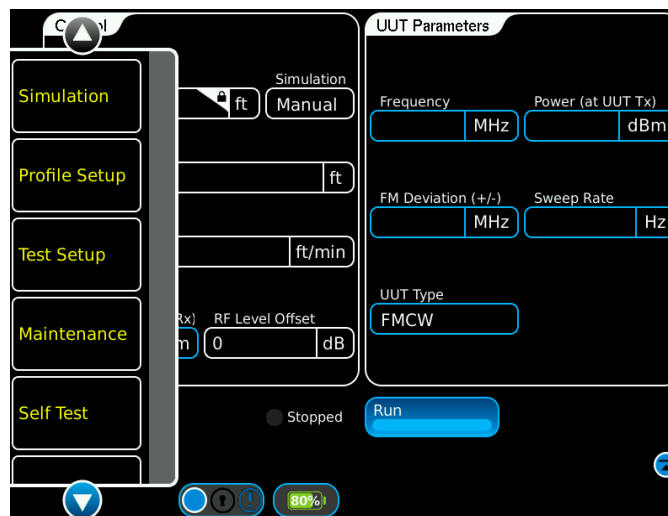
C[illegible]l

Simulation

Profile Setup

Test Setup

Maintenance

Self Test

ft

Simulation

Manual

ft

ft/min

Rx)

m

RF Level Offset

0

dB

UUT Parameters

Frequency

MHz

Power (at UUT Tx)

dBm

FM Deviation (+/-)

MHz

Sweep Rate

Hz

UUT Type

FMCW

Stopped

Run

80%